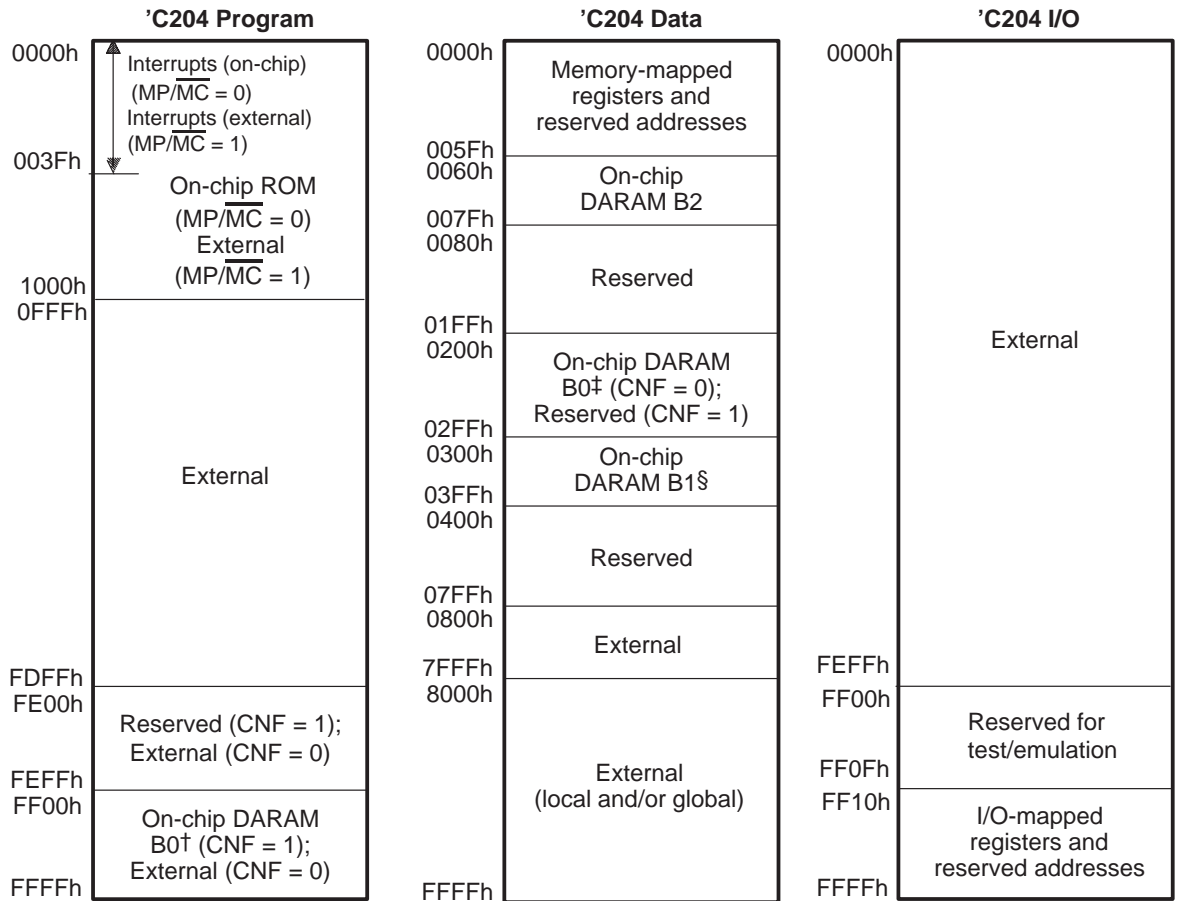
’C204 Program

0000h
Interrupts (on-chip) (MP/$\overline{MC}$ = 0)
Interrupts (external) (MP/$\overline{MC}$ = 1)
003Fh
On-chip ROM (MP/$\overline{MC}$ = 0)
External (MP/$\overline{MC}$ = 1)
1000h
0FFFh
External
FDFFh
FE00h
Reserved (CNF = 1); External (CNF = 0)
FEFFh
FF00h
On-chip DARAM B0† (CNF = 1); External (CNF = 0)
FFFFh

’C204 Data

0000h
Memory-mapped registers and reserved addresses
005Fh
0060h
On-chip DARAM B2
007Fh
0080h
Reserved
01FFh
0200h
On-chip DARAM B0‡ (CNF = 0); Reserved (CNF = 1)
02FFh
0300h
On-chip DARAM B1§
03FFh
0400h
Reserved
07FFh
0800h
External
7FFFh
8000h
External (local and/or global)
FFFFh

’C204 I/O

0000h
External
FEFFh
FF00h
Reserved for test/emulation
FF0Fh
FF10h
I/O-mapped registers and reserved addresses
FFFFh